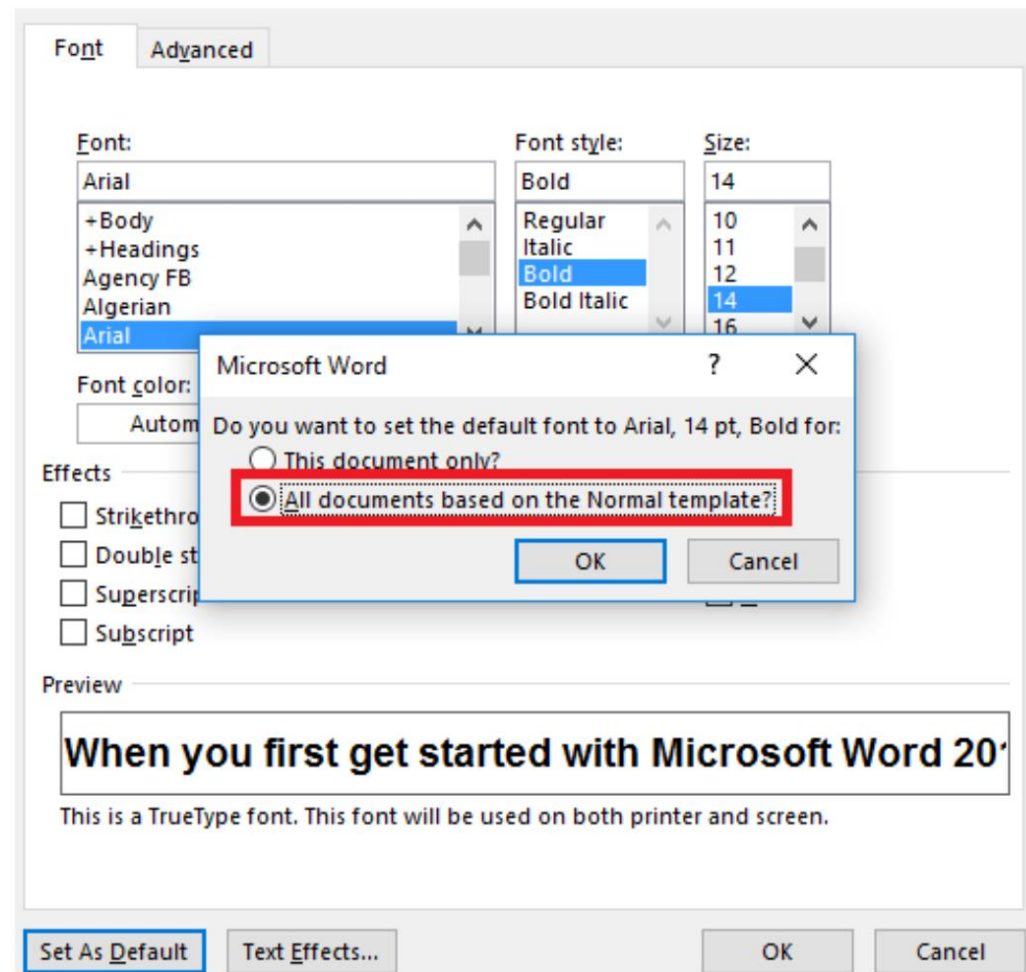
Font Advanced

Font:
Arial
+Body
+Headings
Agency FB
Algerian
Arial

Font style:
Bold
Regular
Italic
Bold
Bold Italic

Size:
14
10
11
12
14
16

Font color:
Autom

Effects
Strikethro
Double st
Superscrip
Subscript

Microsoft Word ? X
Do you want to set the default font to Arial, 14 pt, Bold for:
This document only?
All documents based on the Normal template?
OK Cancel

Preview
When you first get started with Microsoft Word 20
This is a TrueType font. This font will be used on both printer and screen.

Set As Default Text Effects... OK Cancel